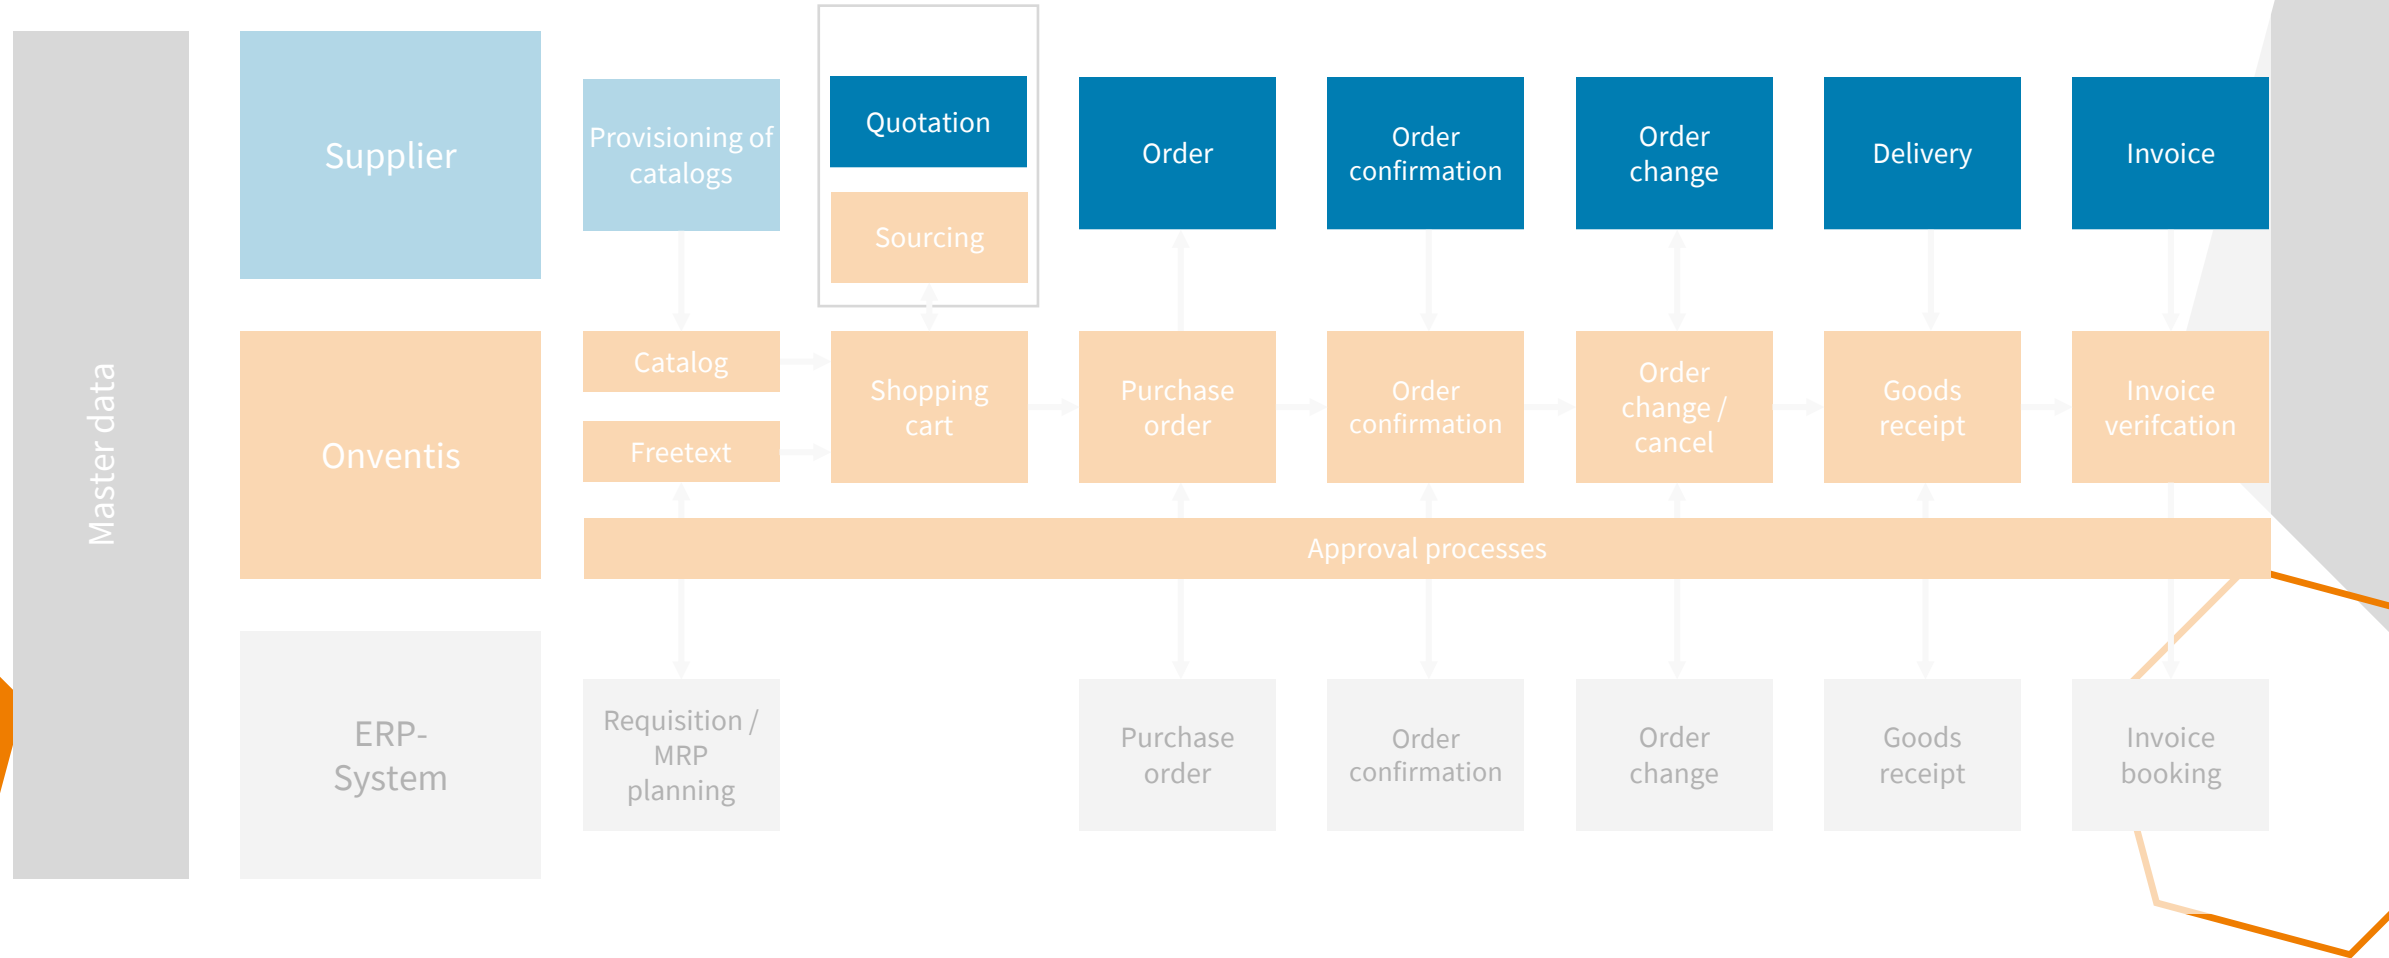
Master data

Supplier

Provisioning of catalogs

Quotation

Sourcing

Order

Order confirmation

Order change

Delivery

Invoice

Onventis

Catalog

Freetext

Shopping cart

Purchase order

Order confirmation

Order change / cancel

Goods receipt

Invoice verifcation

Approval processes

ERP-System

Requisition / MRP planning

Purchase order

Order confirmation

Order change

Goods receipt

Invoice booking